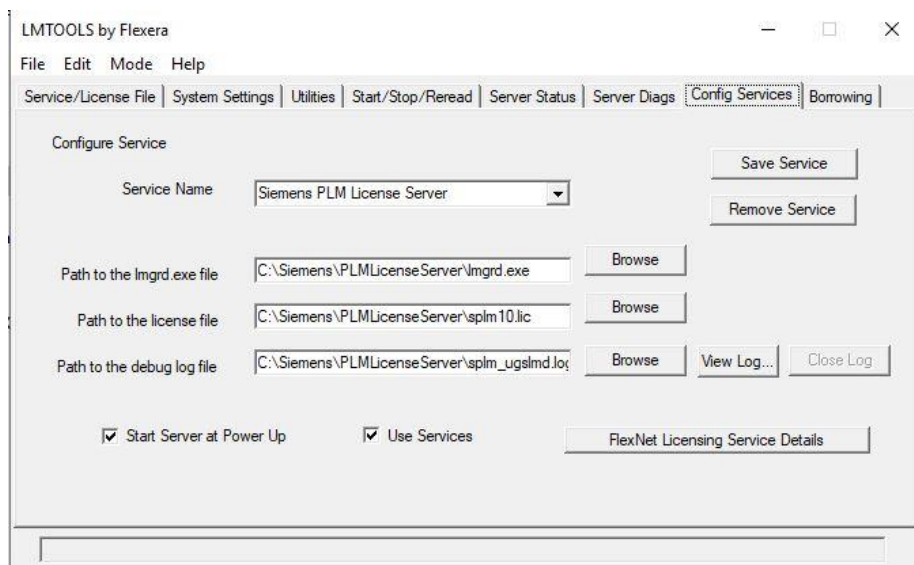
LMTOOLS by Flexera

File Edit Mode Help

Service/License File | System Settings | Utilities | Start/Stop/Reread | Server Status | Server Diags | Config Services | Borrowing

Configure Service

Save Service

Service Name Siemens PLM License Server

Remove Service

Path to the lmgrd.exe file C:\Siemens\PLMLicenseServer\lmgrd.exe Browse

Path to the license file C:\Siemens\PLMLicenseServer\splm10.lic Browse

Path to the debug log file C:\Siemens\PLMLicenseServer\splm_ugslmd.lo Browse View Log... Close Log

Start Server at Power Up

Use Services

FlexNet Licensing Service Details